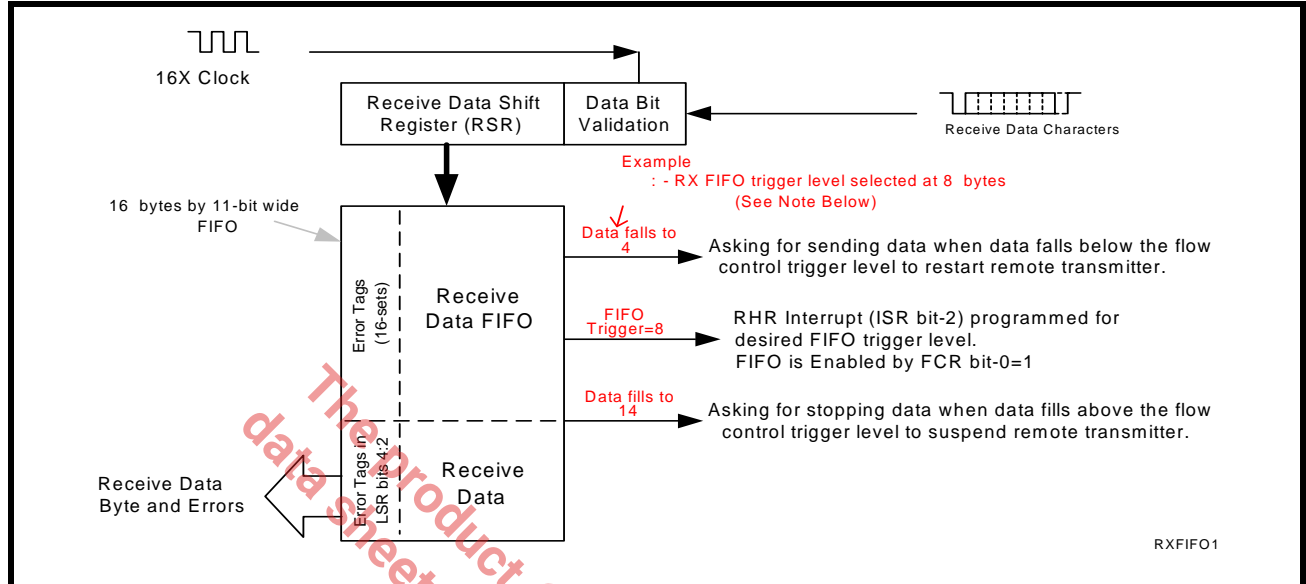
16X Clock

Receive Data Shift Register (RSR)

Data Bit Validation

Receive Data Characters

Example
: - RX FIFO trigger level selected at 8 bytes
(See Note Below)

16 bytes by 11-bit wide FIFO

Data falls to 4

Asking for sending data when data falls below the flow control trigger level to restart remote transmitter.

Error Tags (16-sets)

Receive Data FIFO

FIFO Trigger=8

RHR Interrupt (ISR bit-2) programmed for desired FIFO trigger level.
FIFO is Enabled by FCR bit-0=1

Data fills to 14

Asking for stopping data when data fills above the flow control trigger level to suspend remote transmitter.

Error Tags in LSR bits 4:2

Receive Data

Receive Data Byte and Errors

RXFIFO1

The product
data sheet